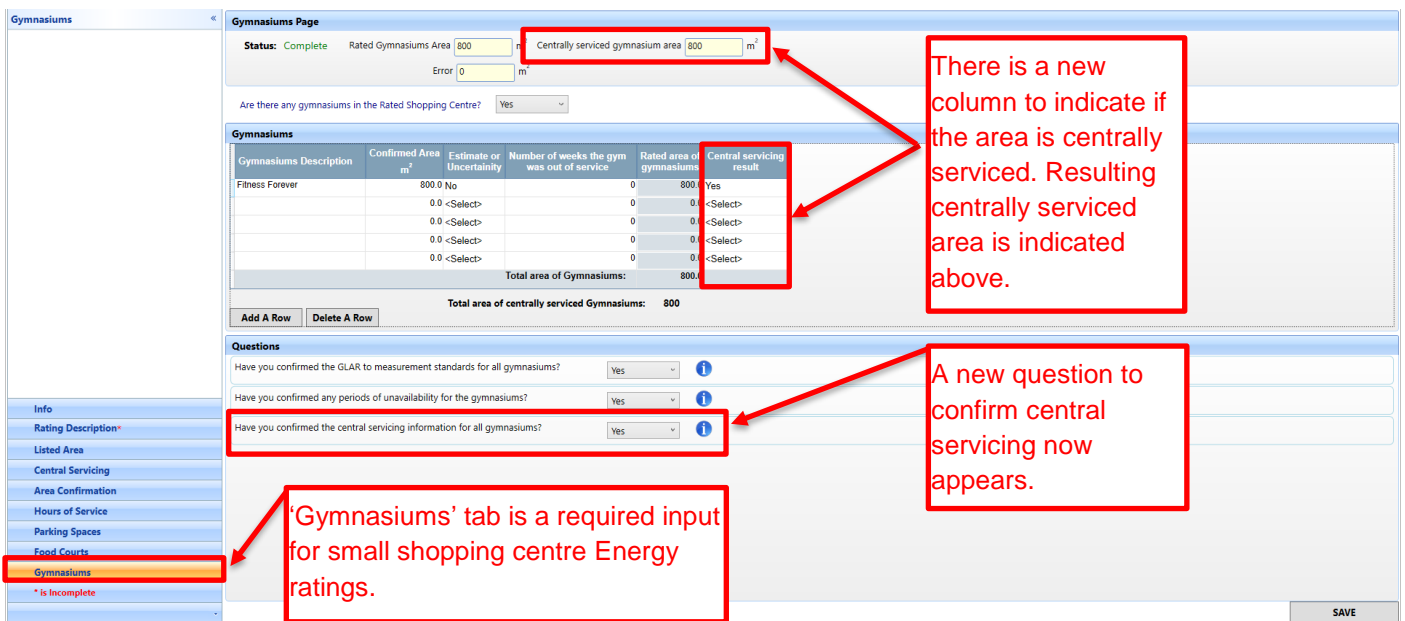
Gymnasiums «

Gymnasiums Page

Status: Complete Rated Gymnasiums Area 800 m² Centrally serviced gymnasium area 800 m²

Error 0 m²

Are there any gymnasiums in the Rated Shopping Centre? Yes

Gymnasiums

| Gymnasiums Description | Confirmed Area m² | Estimate or Uncertainty | Number of weeks the gym was out of service | Rated area of gymnasiums | Central servicing result |
|---|---|---|---|---|---|
| Fitness Forever | 800.0 | No | 0 | 800.0 | Yes |
| | 0.0 | <Select> | 0 | 0.0 | <Select> |
| | 0.0 | <Select> | 0 | 0.0 | <Select> |
| | 0.0 | <Select> | 0 | 0.0 | <Select> |
| | 0.0 | <Select> | 0 | 0.0 | <Select> |
| | | | Total area of Gymnasiums: | 800.0 | |

Total area of centrally serviced Gymnasiums: 800

Add A Row Delete A Row

There is a new column to indicate if the area is centrally serviced. Resulting centrally serviced area is indicated above.

Questions

Have you confirmed the GLAR to measurement standards for all gymnasiums? Yes

Have you confirmed any periods of unavailability for the gymnasiums? Yes

Have you confirmed the central servicing information for all gymnasiums? Yes

A new question to confirm central servicing now appears.

Info
Rating Description*
Listed Area
Central Servicing
Area Confirmation
Hours of Service
Parking Spaces
Food Courts
Gymnasiums
* is Incomplete

'Gymnasiums' tab is a required input for small shopping centre Energy ratings.

SAVE